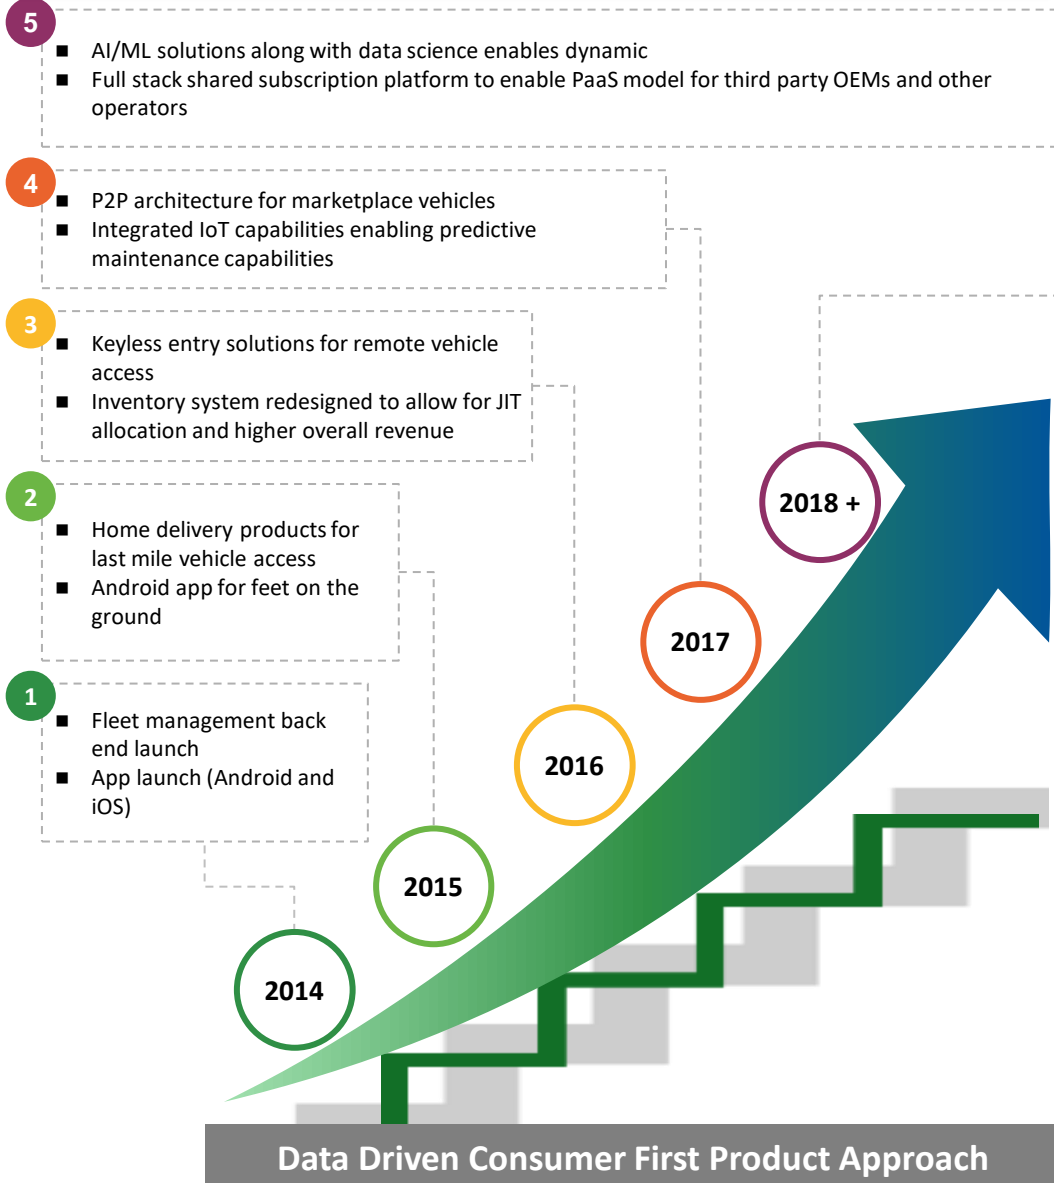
5

- AI/ML solutions along with data science enables dynamic
- Full stack shared subscription platform to enable PaaS model for third party OEMs and other operators

4

- P2P architecture for marketplace vehicles
- Integrated IoT capabilities enabling predictive maintenance capabilities

3

- Keyless entry solutions for remote vehicle access
- Inventory system redesigned to allow for JIT allocation and higher overall revenue

2

- Home delivery products for last mile vehicle access
- Android app for feet on the ground

1

- Fleet management back end launch
- App launch (Android and iOS)

2018 +

2017

2016

2015

2014

Data Driven Consumer First Product Approach